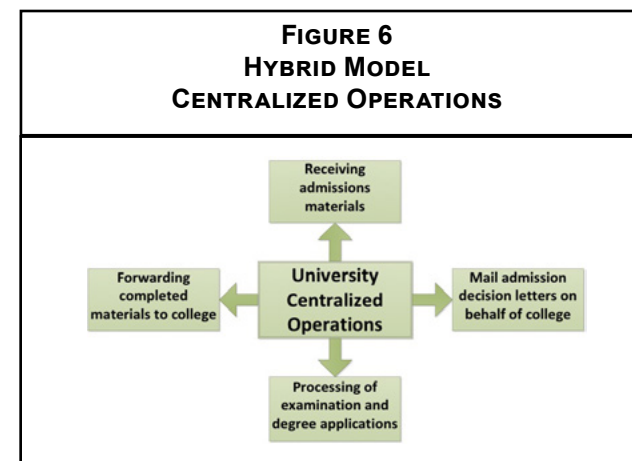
FIGURE 6
HYBRID MODEL
CENTRALIZED OPERATIONS

Receiving admissions materials

Forwarding completed materials to college

University Centralized Operations

Mail admission decision letters on behalf of college

Processing of examination and degree applications